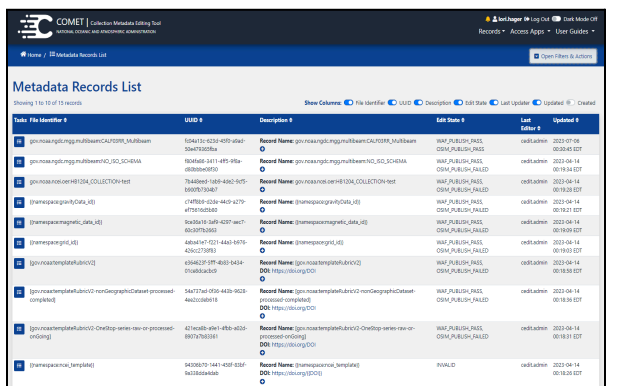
COMET | Collection Metadata Editing Tool
NATIONAL OCEANIC AND ATMOSPHERIC ADMINISTRATION

lori.hager Log Out Dark Mode Off
Records Access Apps User Guides

Home / Metadata Records List

Open Filters & Actions

Metadata Records List

Showing 1 to 10 of 15 records

Show Columns: File Identifier UUID Description Edit State Last Updater Updated Created

| Tasks | File Identifier | UUID | Description | Edit State | Last Editor | Updated |
|---|---|---|---|---|---|---|
| | gov.noaa.ngdc.mgg.multibeam:CALF03RR_Multibeam | fd34a13c-625d-45f0-a0ad-50e478305fba | Record Name: gov.noaa.ngdc.mgg.multibeam:CALF03RR_Multibeam | WAF_PUBLISH_PASS, OSIM_PUBLISH_FAILED | cedit.admin | 2023-07-06 00:00:45 EDT |
| | gov.noaa.ngdc.mgg.multibeam:NO_ISO_SCHEMA | f804fe66-3411-4ff5-9f6a-c60bbbe08f30 | Record Name: gov.noaa.ngdc.mgg.multibeam:NO_ISO_SCHEMA | WAF_PUBLISH_PASS, OSIM_PUBLISH_FAILED | cedit.admin | 2023-04-14 00:19:34 EDT |
| | gov.noaa.ncei.oer:HB1204_COLLECTION-test | 7b4dd6ed-1eb9-4de2-bcf5-b9b0ffb7304b7 | Record Name: gov.noaa.ncei.oer:HB1204_COLLECTION-test | WAF_PUBLISH_PASS, OSIM_PUBLISH_FAILED | cedit.admin | 2023-04-14 00:19:29 EDT |
| | {{namespace:gravityData_id}} | c74ff8b9-d2de-44c9-a279-ef75616d5b80 | Record Name: {{namespace:gravityData_id}} | WAF_PUBLISH_PASS, OSIM_PUBLISH_FAILED | cedit.admin | 2023-04-14 00:19:21 EDT |
| | {{namespace:magnetic_data_id}} | 9ca03e18-3ef9-4287-aec7-60c30f7b2653 | Record Name: {{namespace:magnetic_data_id}} | WAF_PUBLISH_PASS, OSIM_PUBLISH_FAILED | cedit.admin | 2023-04-14 00:19:09 EDT |
| | {{namespace:grid_id}} | 4abcd1e7-1221-44a3-b976-429cc2738f93 | Record Name: {{namespace:grid_id}} | WAF_PUBLISH_PASS, OSIM_PUBLISH_FAILED | cedit.admin | 2023-04-14 00:19:03 EDT |
| | {{gov.noaa:templateRubricV2}} | e364623f-5fff-4b33-b434-01ca8dcacbc9 | Record Name: {{gov.noaa:templateRubricV2}} DOI: https://doi.org/DOI | WAF_PUBLISH_PASS, OSIM_PUBLISH_FAILED | cedit.admin | 2023-04-14 00:18:58 EDT |
| | {{gov.noaa:templateRubricV2-nonGeographicDataset-processed-completed}} | 54a737ad-0fd6-443b-9028-4ea2ccdab618 | Record Name: {{gov.noaa:templateRubricV2-nonGeographicDataset-processed-completed}} DOI: https://doi.org/DOI | WAF_PUBLISH_PASS, OSIM_PUBLISH_FAILED | cedit.admin | 2023-04-14 00:18:36 EDT |
| | {{gov.noaa:templateRubricV2-OneStop-series-raw-or-processed-onGoing}} | 421ecab8-a9e1-4fbb-a02d-8937e7b83361 | Record Name: {{gov.noaa:templateRubricV2-OneStop-series-raw-or-processed-onGoing}} DOI: https://doi.org/DOI | WAF_PUBLISH_PASS, OSIM_PUBLISH_FAILED | cedit.admin | 2023-04-14 00:18:31 EDT |
| | {{namespace:ncei_template}} | 94306b70-1441-458f-b3bf-6a358ddeddab | Record Name: {{namespace:ncei_template}} DOI: https://doi.org/{{DOI}} | INVALID | cedit.admin | 2023-04-14 00:18:26 EDT |